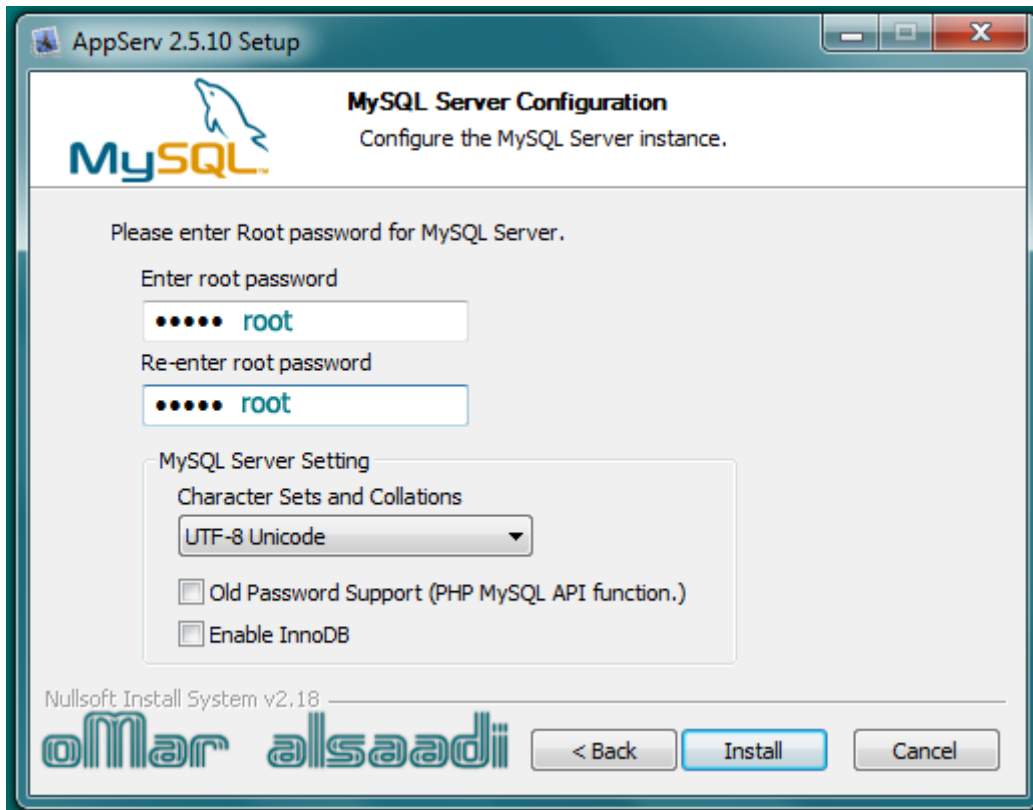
AppServ 2.5.10 Setup

MySQL Server Configuration
Configure the MySQL Server instance.

MySQL

Please enter Root password for MySQL Server.

Enter root password
••••• root

Re-enter root password
••••• root

MySQL Server Setting
Character Sets and Collations
UTF-8 Unicode

Old Password Support (PHP MySQL API function.)
Enable InnoDB

Nullsoft Install System v2.18

oMar alsaadi

< Back
Install
Cancel